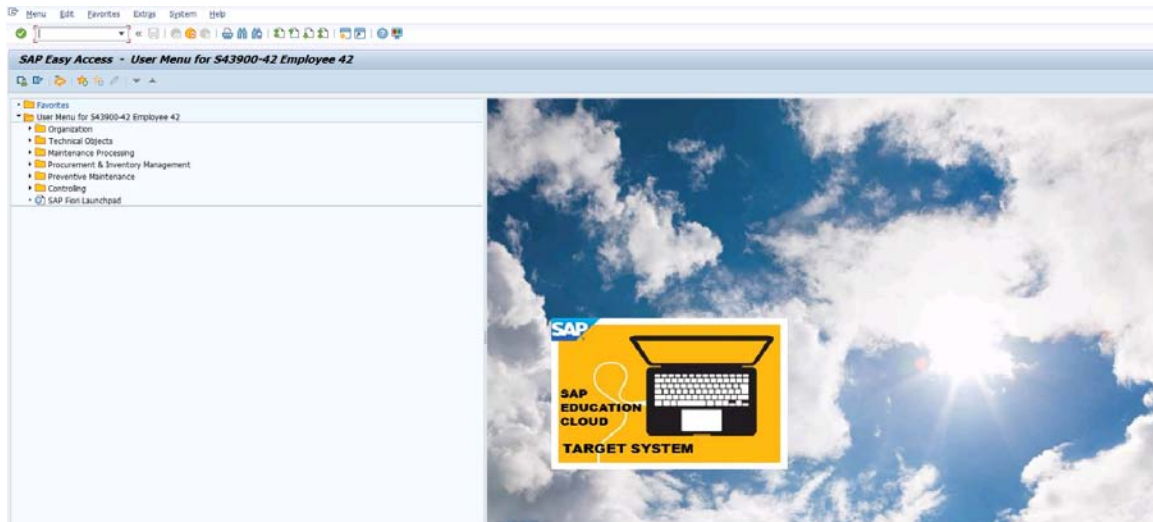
Menu Edit Favorites Extras System Help

SAP Easy Access - User Menu for S43900-42 Employee 42

Favorites
User Menu for S43900-42 Employee 42
Organization
Technical Objects
Maintenance Processing
Procurement & Inventory Management
Preventive Maintenance
Controlling
SAP Fiori Launchpad

SAP

SAP EDUCATION CLOUD

TARGET SYSTEM